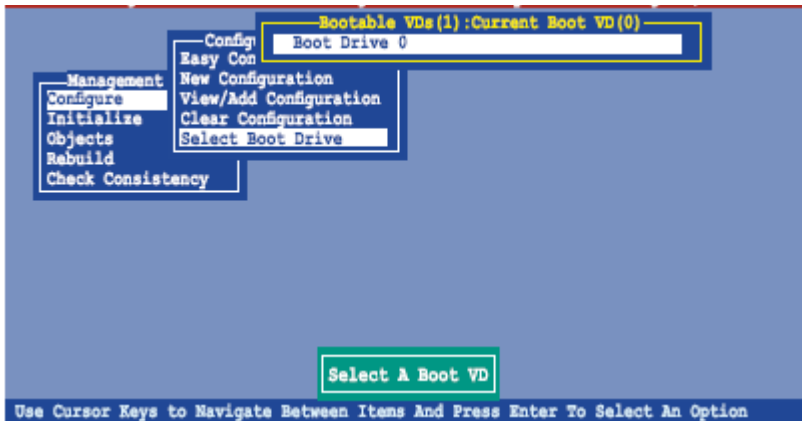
Bootable VDs(1):Current Boot VD(0)
Boot Drive 0

Config
Easy Con
New Configuration
View/Add Configuration
Clear Configuration
Select Boot Drive

Management
Configure
Initialize
Objects
Rebuild
Check Consistency

Select A Boot VD

Use Cursor Keys to Navigate Between Items And Press Enter To Select An Option